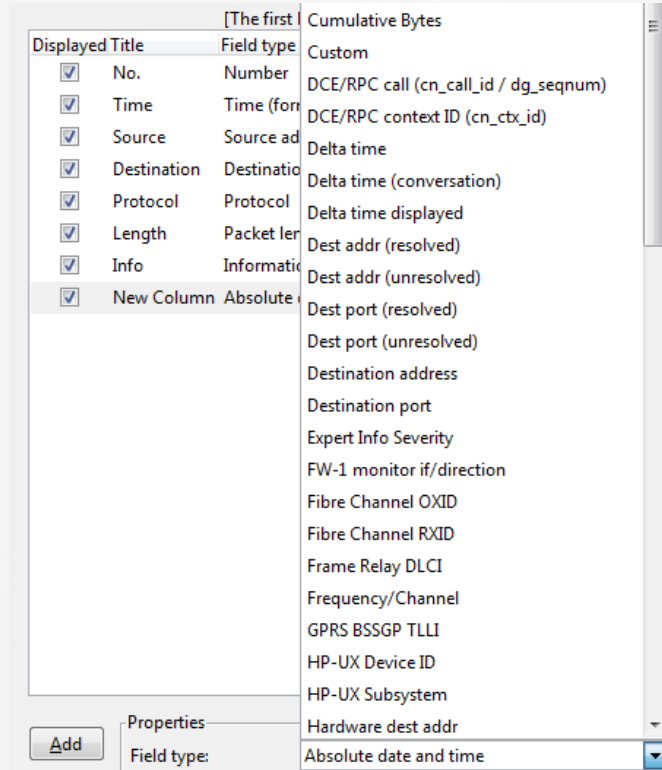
[The first l

| Displayed | Title | Field type |
|---|---|---|
| ☑ | No. | Number |
| ☑ | Time | Time (forr |
| ☑ | Source | Source ad |
| ☑ | Destination | Destinatio |
| ☑ | Protocol | Protocol |
| ☑ | Length | Packet ler |
| ☑ | Info | Informatic |
| ☑ | New Column | Absolute |

Cumulative Bytes
Custom
DCE/RPC call (cn_call_id / dg_seqnum)
DCE/RPC context ID (cn_ctx_id)
Delta time
Delta time (conversation)
Delta time displayed
Dest addr (resolved)
Dest addr (unresolved)
Dest port (resolved)
Dest port (unresolved)
Destination address
Destination port
Expert Info Severity
FW-1 monitor if/direction
Fibre Channel OXID
Fibre Channel RXID
Frame Relay DLCI
Frequency/Channel
GPRS BSSGP TLLI
HP-UX Device ID
HP-UX Subsystem
Hardware dest addr

Add

Properties
Field type: Absolute date and time